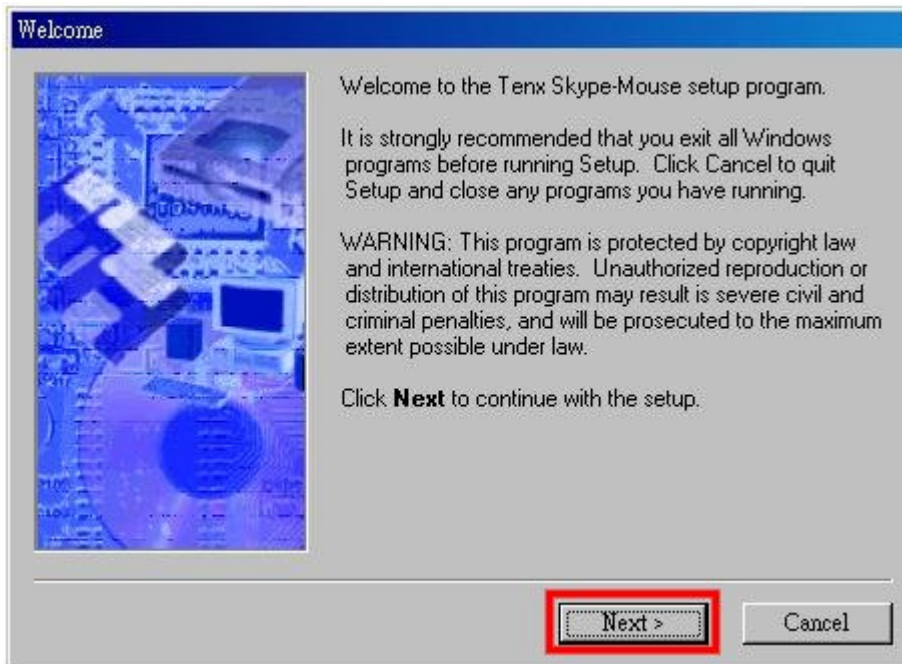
Welcome

Welcome to the Tenx Skype-Mouse setup program.

It is strongly recommended that you exit all Windows programs before running Setup. Click Cancel to quit Setup and close any programs you have running.

WARNING: This program is protected by copyright law and international treaties. Unauthorized reproduction or distribution of this program may result is severe civil and criminal penalties, and will be prosecuted to the maximum extent possible under law.

Click **Next** to continue with the setup.

Next >

Cancel